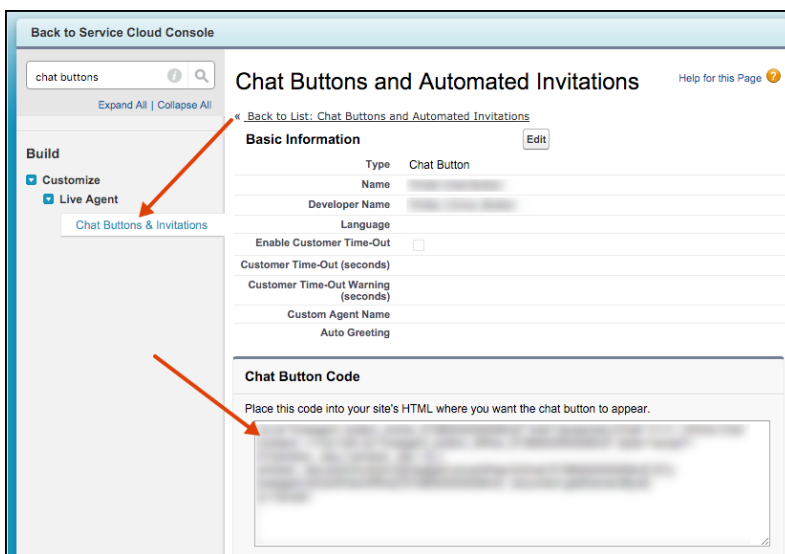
Back to Service Cloud Console

chat buttons

Expand All | Collapse All

Build

Customize

Live Agent

Chat Buttons & Invitations

Chat Buttons and Automated Invitations

Help for this Page

« Back to List: Chat Buttons and Automated Invitations

Basic Information

Edit

| | |
|---|---|
| Type | Chat Button |
| Name | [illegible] |
| Developer Name | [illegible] |
| Language | |
| Enable Customer Time-Out | |
| Customer Time-Out (seconds) | |
| Customer Time-Out Warning (seconds) | |
| Custom Agent Name | |
| Auto Greeting | |

Chat Button Code

Place this code into your site's HTML where you want the chat button to appear.

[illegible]